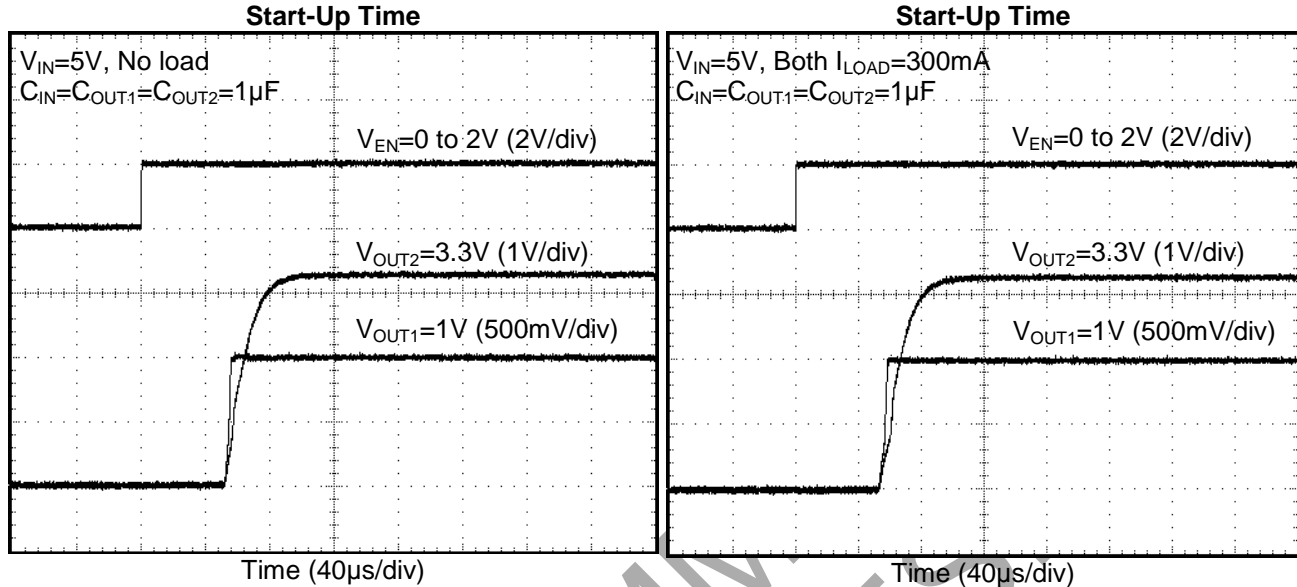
Start-Up Time

$V_{IN}$=5V, No load
$C_{IN}$=$C_{OUT1}$=$C_{OUT2}$=1μF

$V_{EN}$=0 to 2V (2V/div)

$V_{OUT2}$=3.3V (1V/div)

$V_{OUT1}$=1V (500mV/div)

Time (40μs/div)

Start-Up Time

$V_{IN}$=5V, Both $I_{LOAD}$=300mA
$C_{IN}$=$C_{OUT1}$=$C_{OUT2}$=1μF

$V_{EN}$=0 to 2V (2V/div)

$V_{OUT2}$=3.3V (1V/div)

$V_{OUT1}$=1V (500mV/div)

Time (40μs/div)